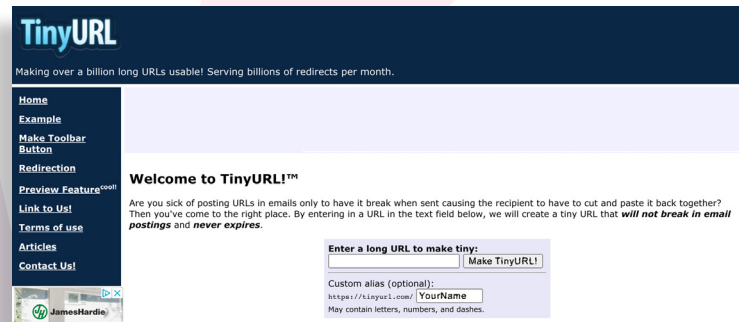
TinyURL

Making over a billion long URLs usable! Serving billions of redirects per month.

Home
Example
Make Toolbar Button
Redirection
Preview Feature$^{cool!}$
Link to Us!
Terms of use
Articles
Contact Us!

JamesHardie

Welcome to TinyURL!™

Are you sick of posting URLs in emails only to have it break when sent causing the recipient to have to cut and paste it back together? Then you've come to the right place. By entering in a URL in the text field below, we will create a tiny URL that ***will not break in email postings*** and ***never expires***.

Enter a long URL to make tiny:
Make TinyURL!

Custom alias (optional):
https://tinyurl.com/ YourName
May contain letters, numbers, and dashes.